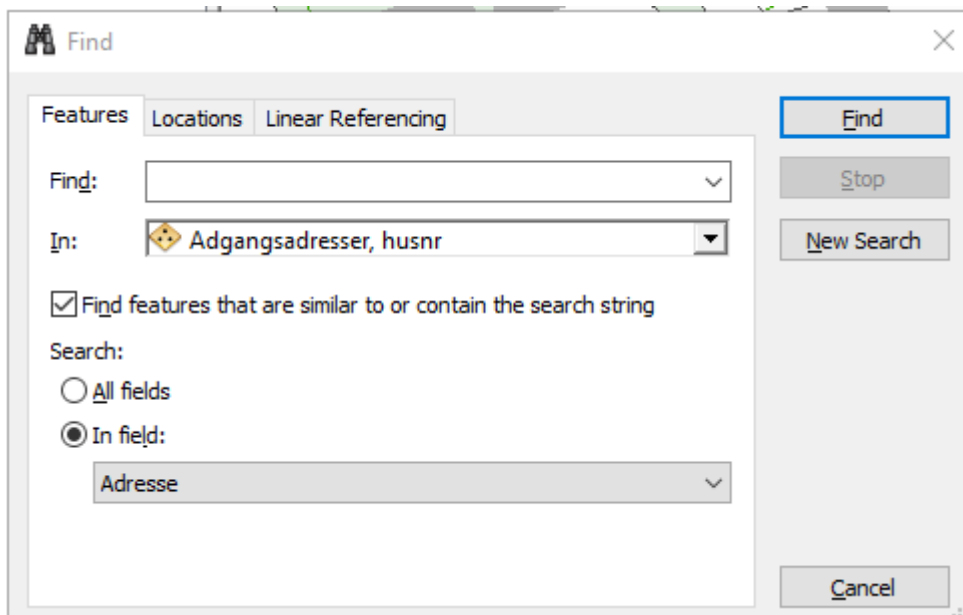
Find

Features
Locations
Linear Referencing

Find:
In: Adgangsadresser, husnr

Find features that are similar to or contain the search string

Search:
All fields
In field:
Adresse

Find
Stop
New Search
Cancel